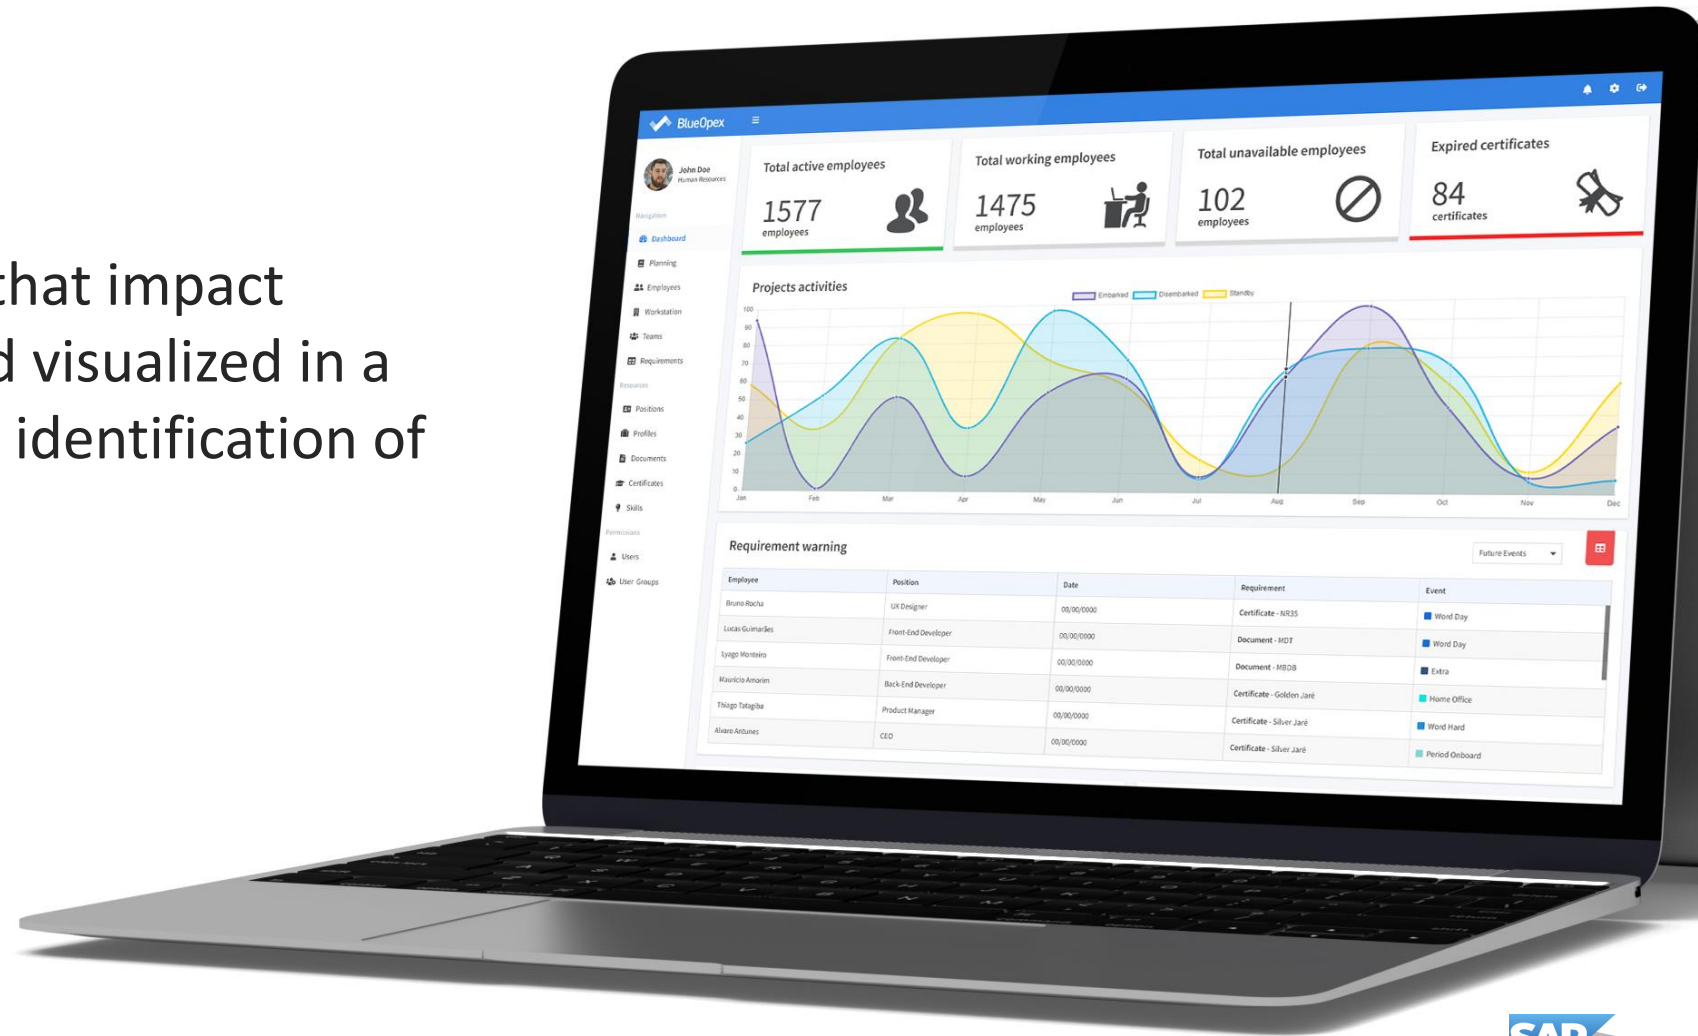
that impact
d visualized in a
identification of

BlueOpex

John Doe
Human Resources

Navigation
Dashboard
Planning
Employees
Workstation
Teams
Requirements
Resources
Positions
Profiles
Documents
Certificates
Skills
Permissions
Users
User Groups

Total active employees
1577
employees

Total working employees
1475
employees

Total unavailable employees
102
employees

Expired certificates
84
certificates

Projects activities

Embarked
Disembarked
Standby

100
90
80
70
60
50
40
30
20
10
0

Jan Feb Mar Apr May Jun Jul Aug Sep Oct Nov Dec

Requirement warning

Future Events

| Employee | Position | Date | Requirement | Event |
|---|---|---|---|---|
| Bruno Rocha | UX Designer | 00/00/0000 | Certificate - NR35 | Word Day |
| Lucas Guimarães | Front-End Developer | 00/00/0000 | Document - MDT | Word Day |
| Iyago Monteiro | Front-End Developer | 00/00/0000 | Document - MBDB | Extra |
| Mauricio Amorim | Back-End Developer | 00/00/0000 | Certificate - Golden Jaré | Home Office |
| Thiago Tatagiba | Product Manager | 00/00/0000 | Certificate - Silver Jaré | Word Hard |
| Alvaro Antunes | CEO | 00/00/0000 | Certificate - Silver Jaré | Period Onboard |

SAP